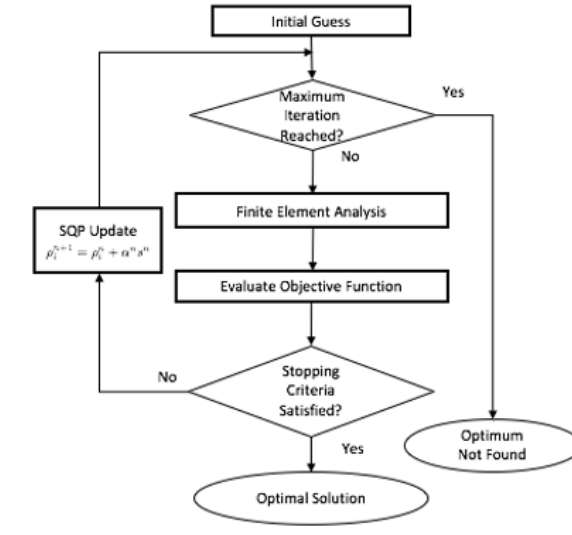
Initial Guess

Maximum Iteration Reached?

Yes

No

SQP Update
$\rho_i^{n+1} = \rho_i^n + \alpha^n s^n$

Finite Element Analysis

Evaluate Objective Function

No

Stopping Criteria Satisfied?

Yes

Optimum Not Found

Optimal Solution